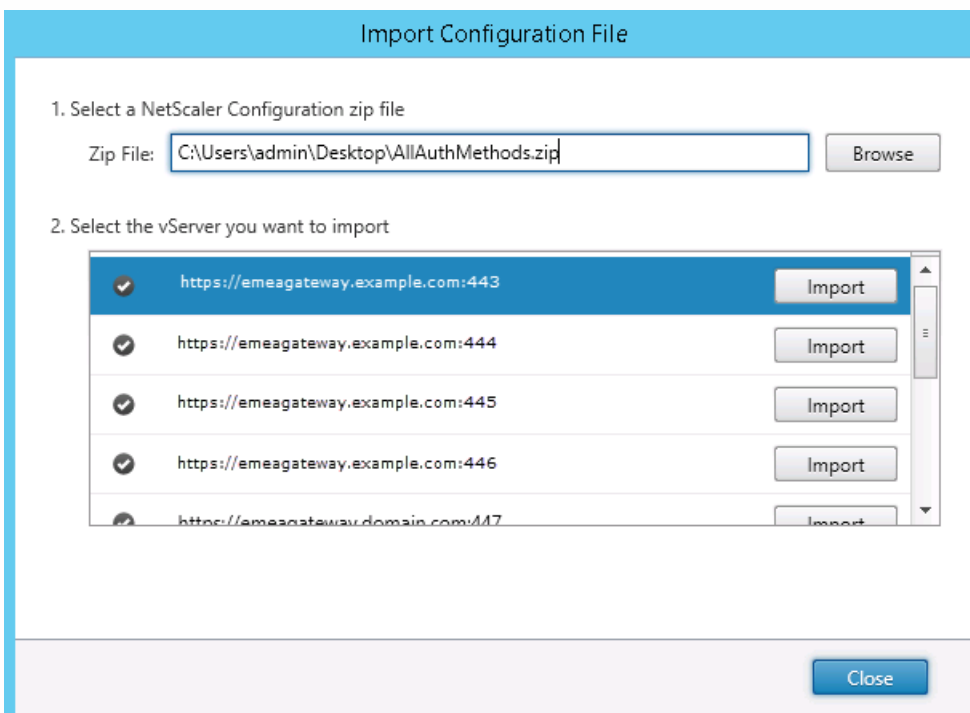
Import Configuration File

1. Select a NetScaler Configuration zip file

Zip File: C:\Users\admin\Desktop\AllAuthMethods.zip

Browse

2. Select the vServer you want to import

https://emeagateway.example.com:443 Import

https://emeagateway.example.com:444 Import

https://emeagateway.example.com:445 Import

https://emeagateway.example.com:446 Import

https://emeagateway.domain.com:447 Import

Close